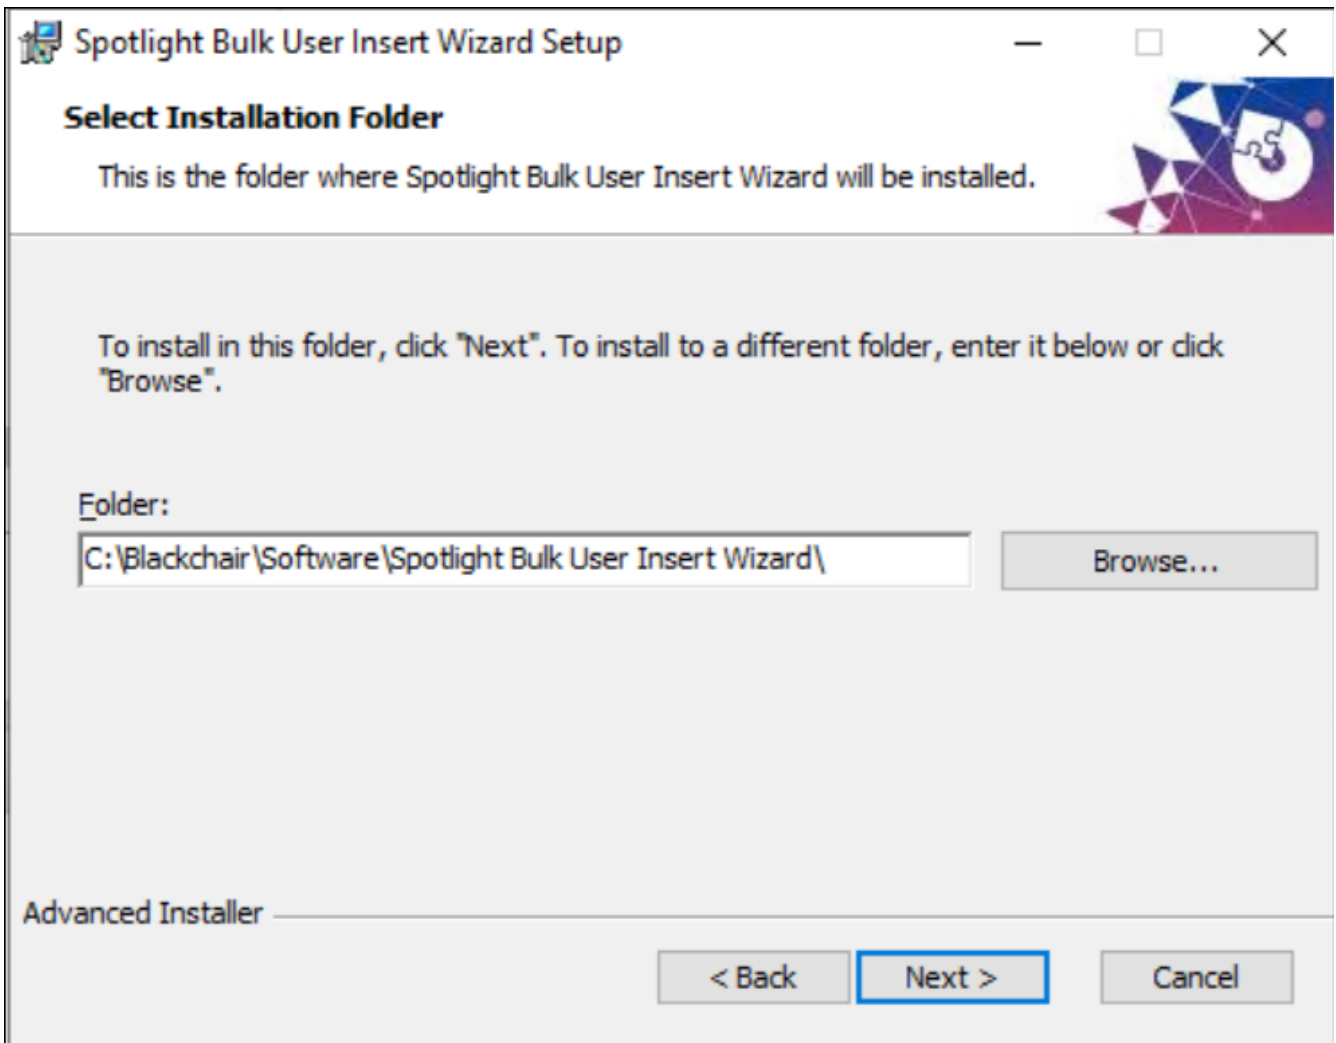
Spotlight Bulk User Insert Wizard Setup

Select Installation Folder

This is the folder where Spotlight Bulk User Insert Wizard will be installed.

To install in this folder, click "Next". To install to a different folder, enter it below or click "Browse".

Folder:

C:\Blackchair\Software\Spotlight Bulk User Insert Wizard\

Browse...

Advanced Installer

< Back

Next >

Cancel